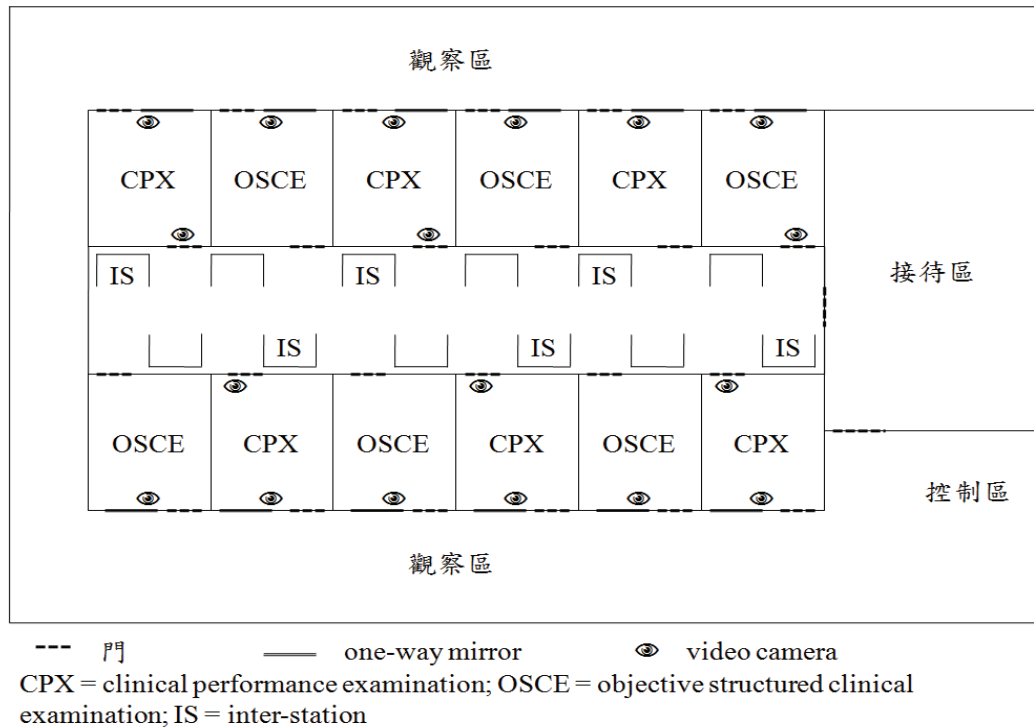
觀察區

CPX OSCE CPX OSCE CPX OSCE

IS IS IS

IS IS IS

接待區

OSCE CPX OSCE CPX OSCE CPX

控制區

觀察區

--- 門 ═══ one-way mirror 👁 video camera

CPX = clinical performance examination; OSCE = objective structured clinical examination; IS = inter-station